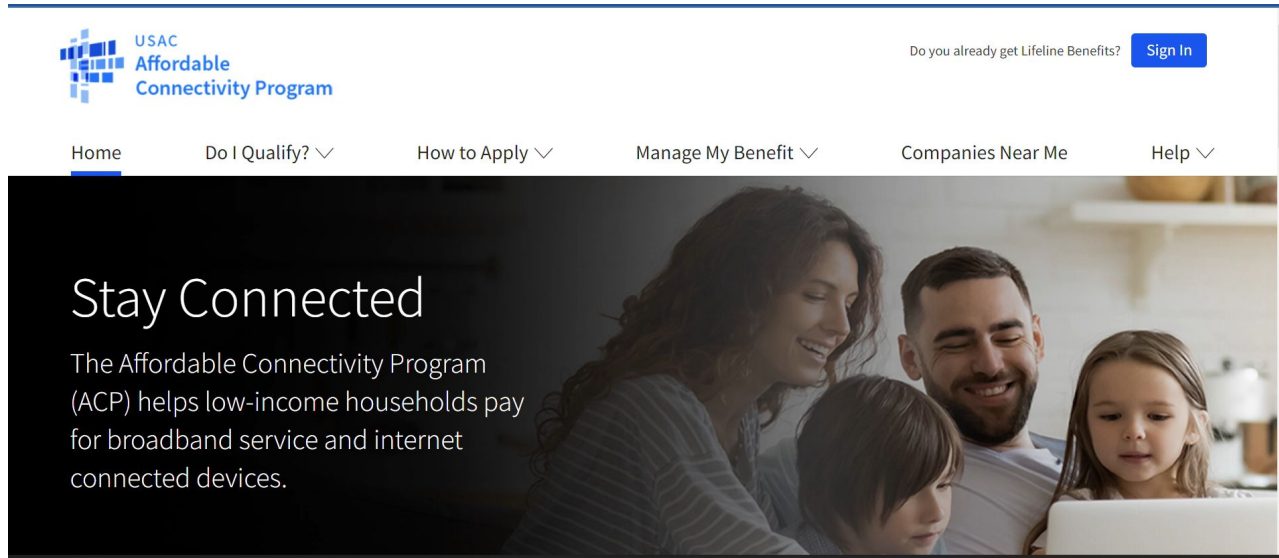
USAC
Affordable
Connectivity Program

Do you already get Lifeline Benefits? Sign In

Home Do I Qualify? How to Apply Manage My Benefit Companies Near Me Help

Stay Connected

The Affordable Connectivity Program (ACP) helps low-income households pay for broadband service and internet connected devices.